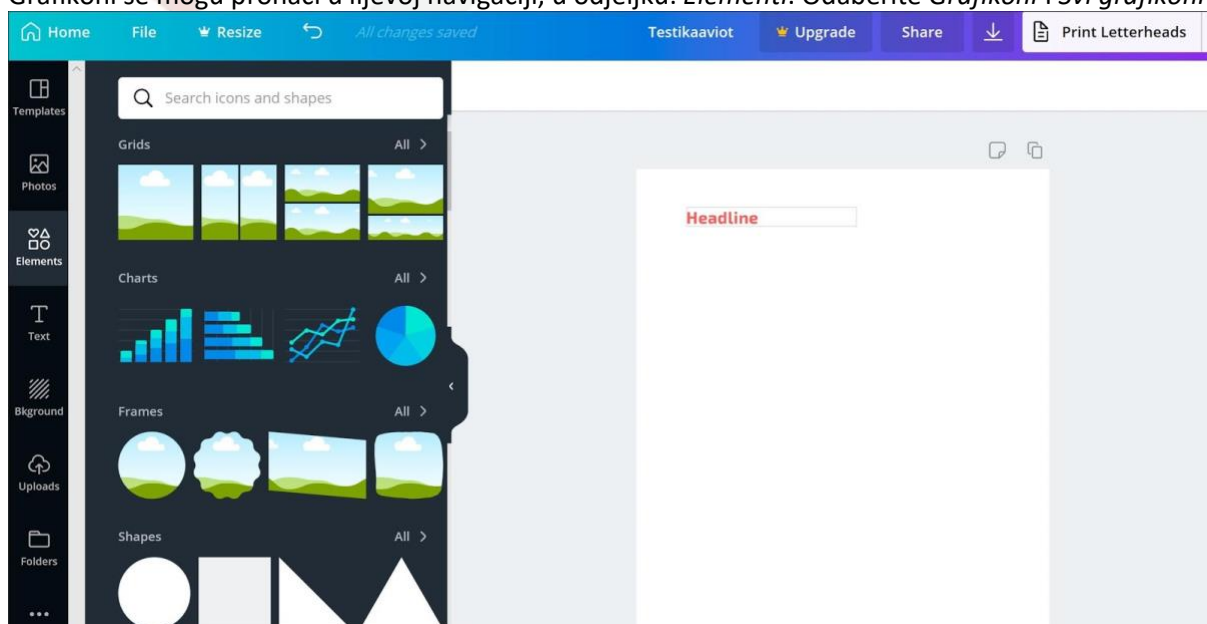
Grafikoni se mogu pronaći u lijevoj navigaciji, u odjeljku: *Elementi*. Odaberite *Grafikoni* i *Svi grafikoni*

Home File Resize All changes saved Testikaaviot Upgrade Share Print Letterheads

Templates
Photos
Elements
Text
Bkground
Uploads
Folders
...

Search icons and shapes

Grids All >

Charts All >

Frames All >

Shapes All >

Headline